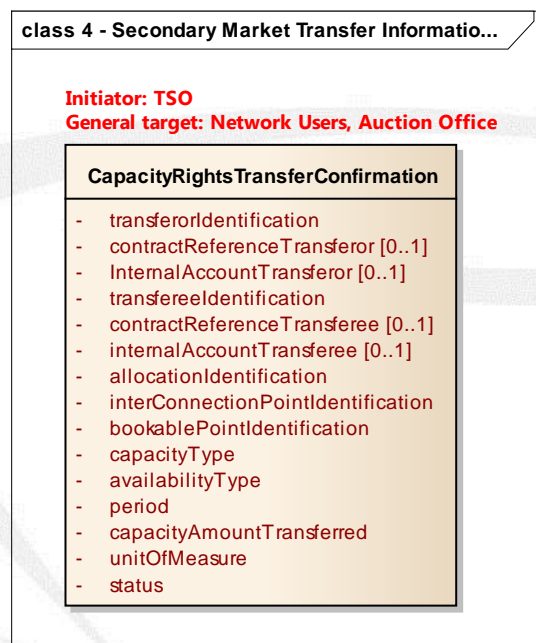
class 4 - Secondary Market Transfer Informatio...

Initiator: TSO
General target: Network Users, Auction Office

CapacityRightsTransferConfirmation

- transferorIdentification
- contractReferenceTransferor [0..1]
- InternalAccountTransferor [0..1]
- transfereeIdentification
- contractReferenceTransferee [0..1]
- internalAccountTransferee [0..1]
- allocationIdentification
- interConnectionPointIdentification
- bookablePointIdentification
- capacityType
- availabilityType
- period
- capacityAmountTransferred
- unitOfMeasure
- status